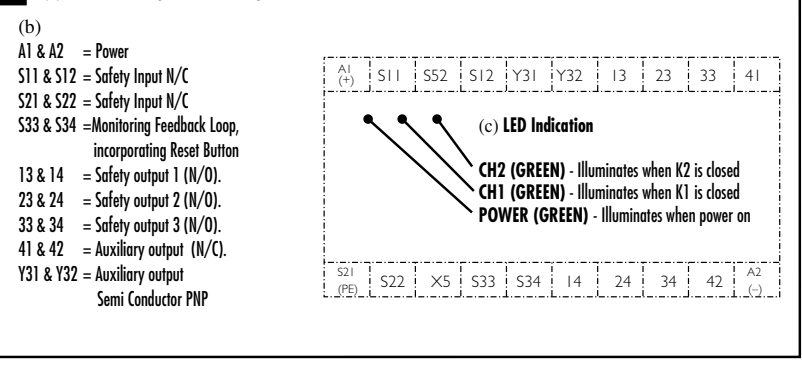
(b)

A1 & A2 = Power

S11 & S12 = Safety Input N/C

S21 & S22 = Safety Input N/C

S33 & S34 =Monitoring Feedback Loop, incorporating Reset Button

13 & 14 = Safety output 1 (N/O).

23 & 24 = Safety output 2 (N/O).

33 & 34 = Safety output 3 (N/O).

41 & 42 = Auxiliary output (N/C).

Y31 & Y32 = Auxiliary output Semi Conductor PNP

| A1 (+) | S11 | S52 | S12 | Y31 | Y32 | 13 | 23 | 33 | 41 |
|---|---|---|---|---|---|---|---|---|---|

(c) **LED Indication**

**CH2 (GREEN)** - Illuminates when K2 is closed

**CH1 (GREEN)** - Illuminates when K1 is closed

**POWER (GREEN)** - Illuminates when power on

| S21 (PE) | S22 | X5 | S33 | S34 | 14 | 24 | 34 | 42 | A2 (–) |
|---|---|---|---|---|---|---|---|---|---|